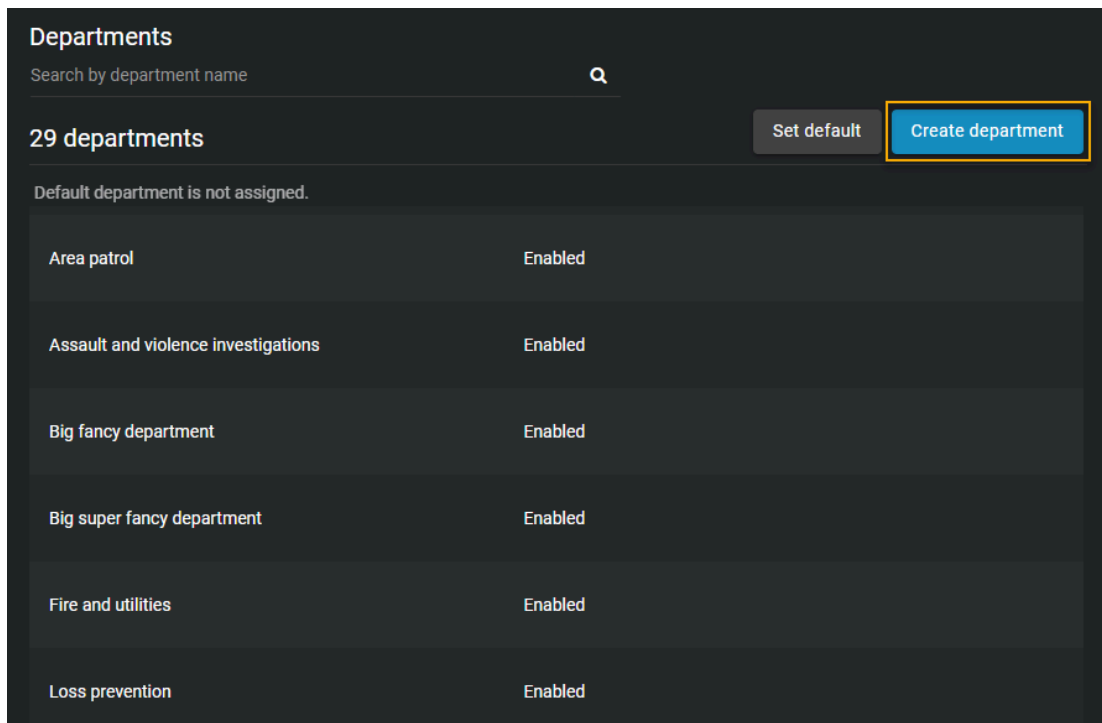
Departments

Search by department name

29 departments

Set default

Create department

Default department is not assigned.

| | |
|---|---|
| Area patrol | Enabled |
| Assault and violence investigations | Enabled |
| Big fancy department | Enabled |
| Big super fancy department | Enabled |
| Fire and utilities | Enabled |
| Loss prevention | Enabled |